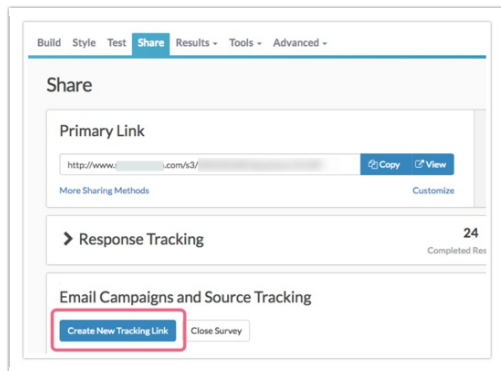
Build Style Test Share Results ▾ Tools ▾ Advanced ▾

Share

Primary Link

http://www.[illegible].com/s3/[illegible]

Copy View

More Sharing Methods

Customize

› Response Tracking

24
Completed Re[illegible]

Email Campaigns and Source Tracking

Create New Tracking Link

Close Survey